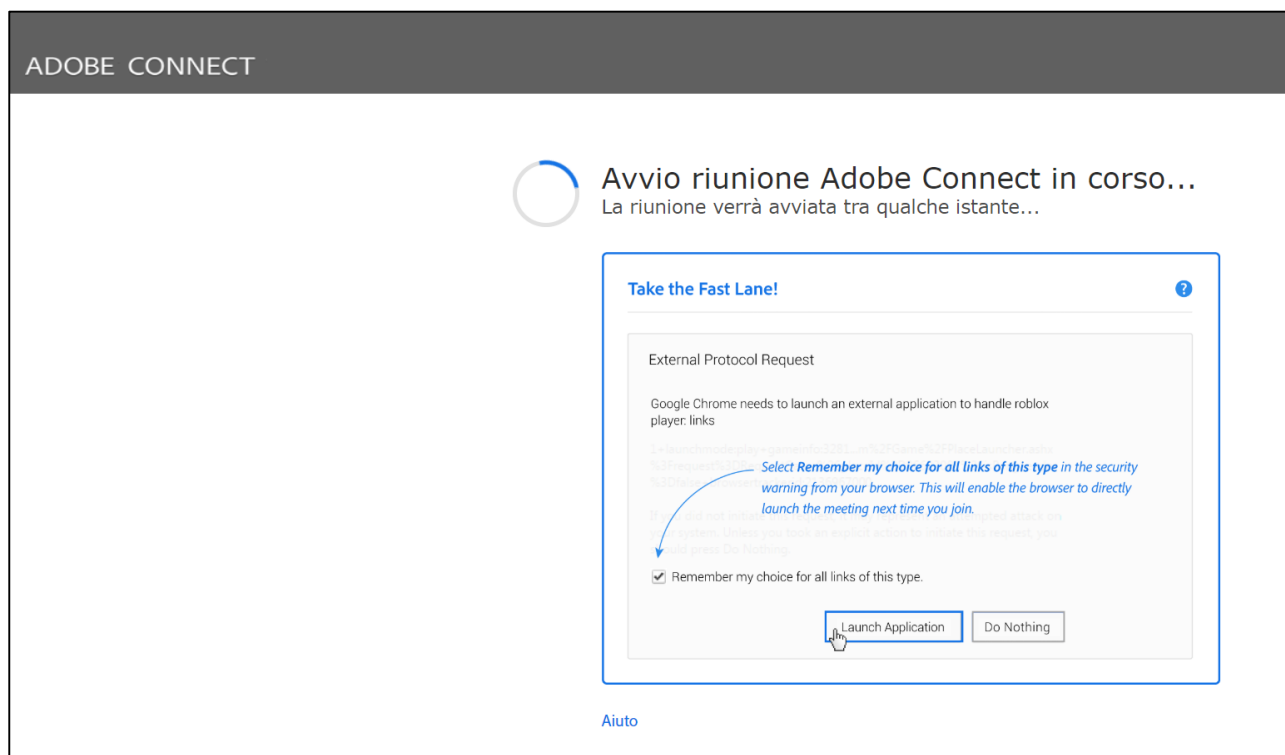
ADOBE CONNECT

Avvio riunione Adobe Connect in corso...
La riunione verrà avviata tra qualche istante...

Take the Fast Lane!

External Protocol Request

Google Chrome needs to launch an external application to handle roblox player: links

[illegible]

Select **Remember my choice for all links of this type** in the security warning from your browser. This will enable the browser to directly launch the meeting next time you join.

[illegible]

Remember my choice for all links of this type.

Launch Application

Do Nothing

Aiuto